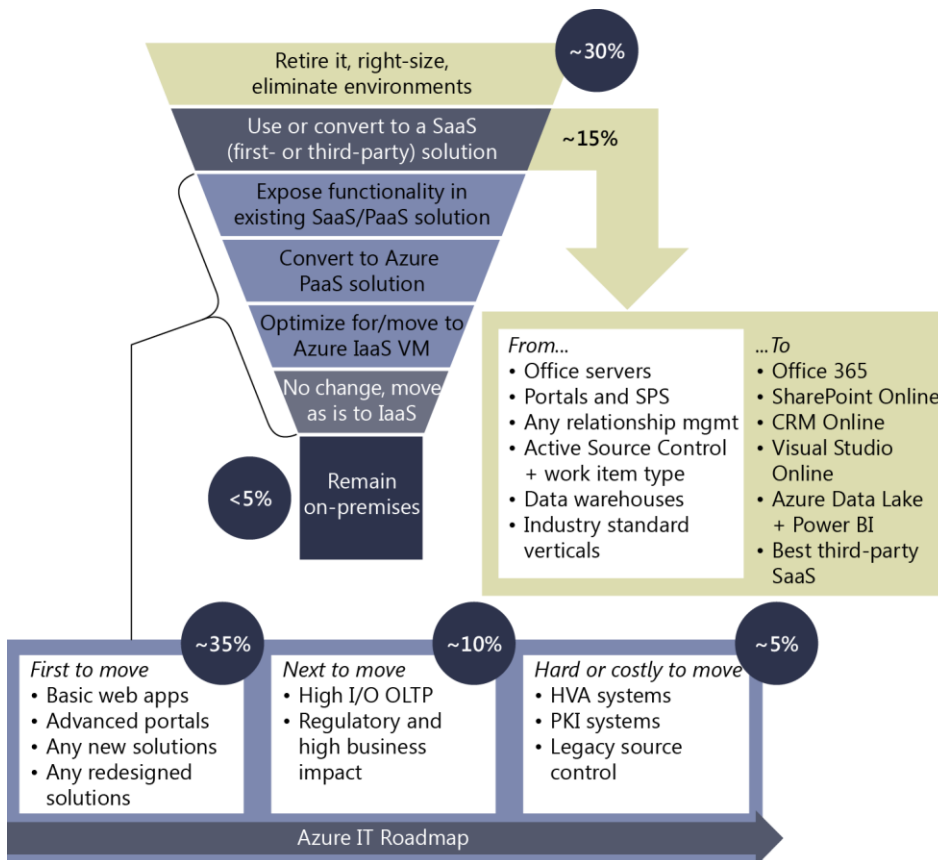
Retire it, right-size, eliminate environments

~30%

Use or convert to a SaaS (first- or third-party) solution

~15%

Expose functionality in existing SaaS/PaaS solution

Convert to Azure PaaS solution

Optimize for/move to Azure IaaS VM

No change, move as is to IaaS

<5%

Remain on-premises

From...
• Office servers
• Portals and SPS
• Any relationship mgmt
• Active Source Control + work item type
• Data warehouses
• Industry standard verticals

...To
• Office 365
• SharePoint Online
• CRM Online
• Visual Studio Online
• Azure Data Lake + Power BI
• Best third-party SaaS

~35%

First to move
• Basic web apps
• Advanced portals
• Any new solutions
• Any redesigned solutions

~10%

Next to move
• High I/O OLTP
• Regulatory and high business impact

~5%

Hard or costly to move
• HVA systems
• PKI systems
• Legacy source control

Azure IT Roadmap